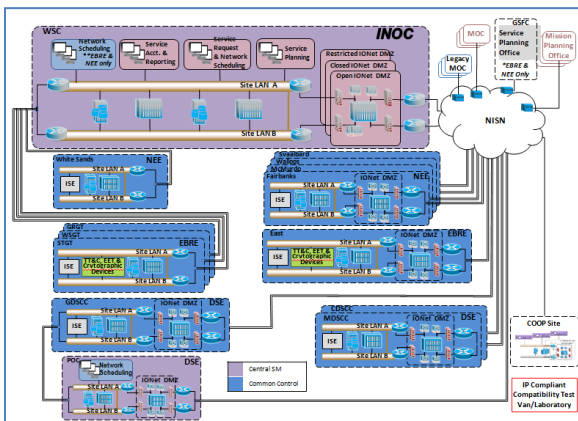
INOC

WSC

Network Scheduling *EBRE & NEE only

Service Acct. & Reporting

Service Request & Network Scheduling

Service Planning

Restricted IONet DMZ

Closed IONet DMZ

Open IONet DMZ

Site LAN A

Site LAN B

MOC

Legacy MOC

GSFC Service Planning Office *EBRE & NEE Only

Mission Planning Office

NISN

White Sands

NEE

ISE

Site LAN A

Site LAN B

Wallops
Svalbard
McMurdo
Fairbanks

NEE

Site LAN A

Site LAN B

IONet DMZ

ISE

SRGT
WSGT
STGT

EBRE

ISE

Site LAN A

TT&C, EET & Crytographic Devices

Site LAN B

East

EBRE

ISE

Site LAN A

TT&C, EET & Crytographic Devices

Site LAN B

IONet DMZ

GDSCC

DSE

ISE

Site LAN A

IONet DMZ

Site LAN B

CDSCC

MDSCC

DSE

ISE

Site LAN A

IONet DMZ

Site LAN B

COOP Site

POC

DSE

Network Scheduling

Site LAN A

IONet DMZ

Site LAN B

Central SM

Common Control

IP Compliant Compatibility Test Van/Laboratory